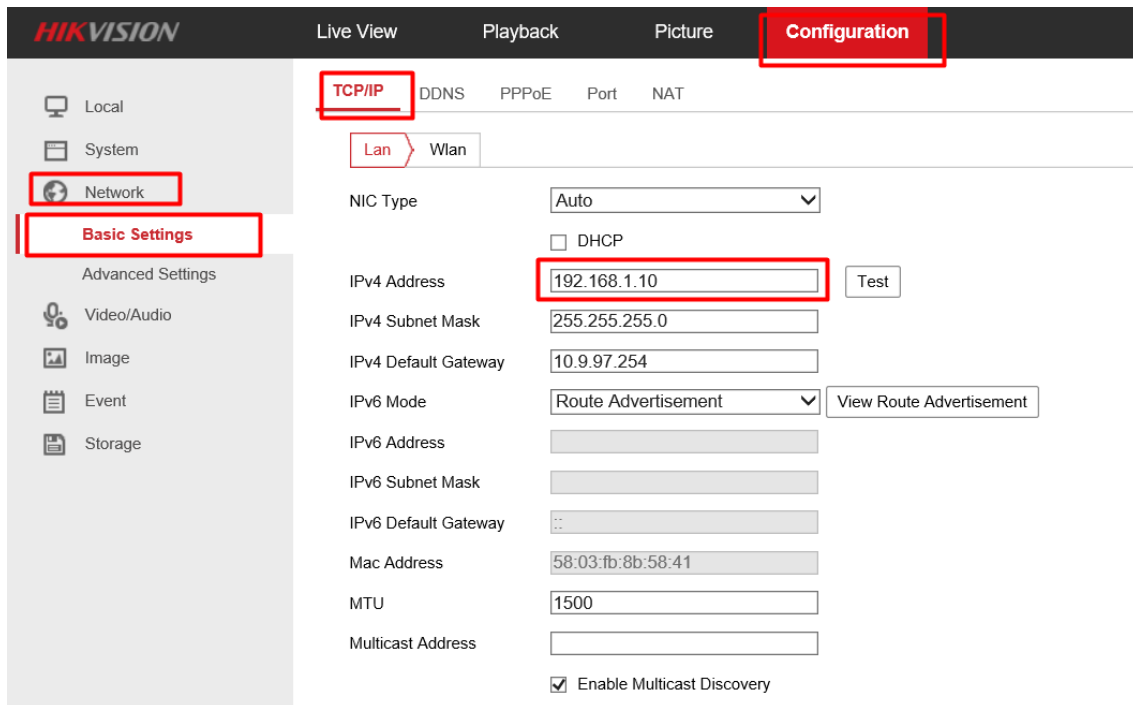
HIKVISION

Live View
Playback
Picture
Configuration

Local
System
Network
Basic Settings
Advanced Settings
Video/Audio
Image
Event
Storage

TCP/IP
DDNS
PPPoE
Port
NAT

Lan
Wlan

NIC Type
Auto
DHCP
IPv4 Address
192.168.1.10
Test
IPv4 Subnet Mask
255.255.255.0
IPv4 Default Gateway
10.9.97.254
IPv6 Mode
Route Advertisement
View Route Advertisement
IPv6 Address
IPv6 Subnet Mask
IPv6 Default Gateway
::
Mac Address
58:03:fb:8b:58:41
MTU
1500
Multicast Address
Enable Multicast Discovery